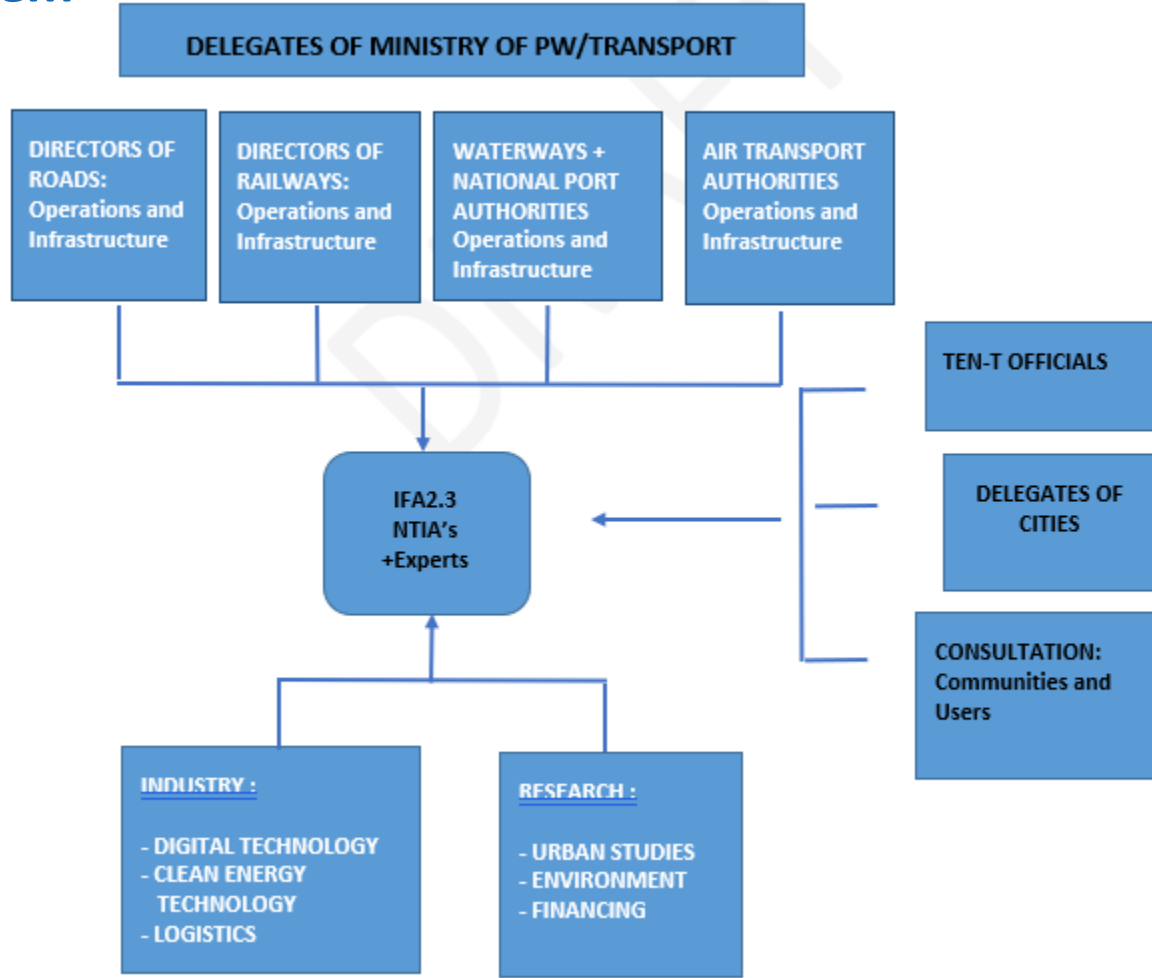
DELEGATES OF MINISTRY OF PW/TRANSPORT

DIRECTORS OF ROADS: Operations and Infrastructure

DIRECTORS OF RAILWAYS: Operations and Infrastructure

WATERWAYS + NATIONAL PORT AUTHORITIES Operations and Infrastructure

AIR TRANSPORT AUTHORITIES Operations and Infrastructure

TEN-T OFFICIALS

IFA2.3 NTIA's +Experts

DELEGATES OF CITIES

CONSULTATION: Communities and Users

INDUSTRY :

- DIGITAL TECHNOLOGY
- CLEAN ENERGY TECHNOLOGY
- LOGISTICS

RESEARCH :

- URBAN STUDIES
- ENVIRONMENT
- FINANCING